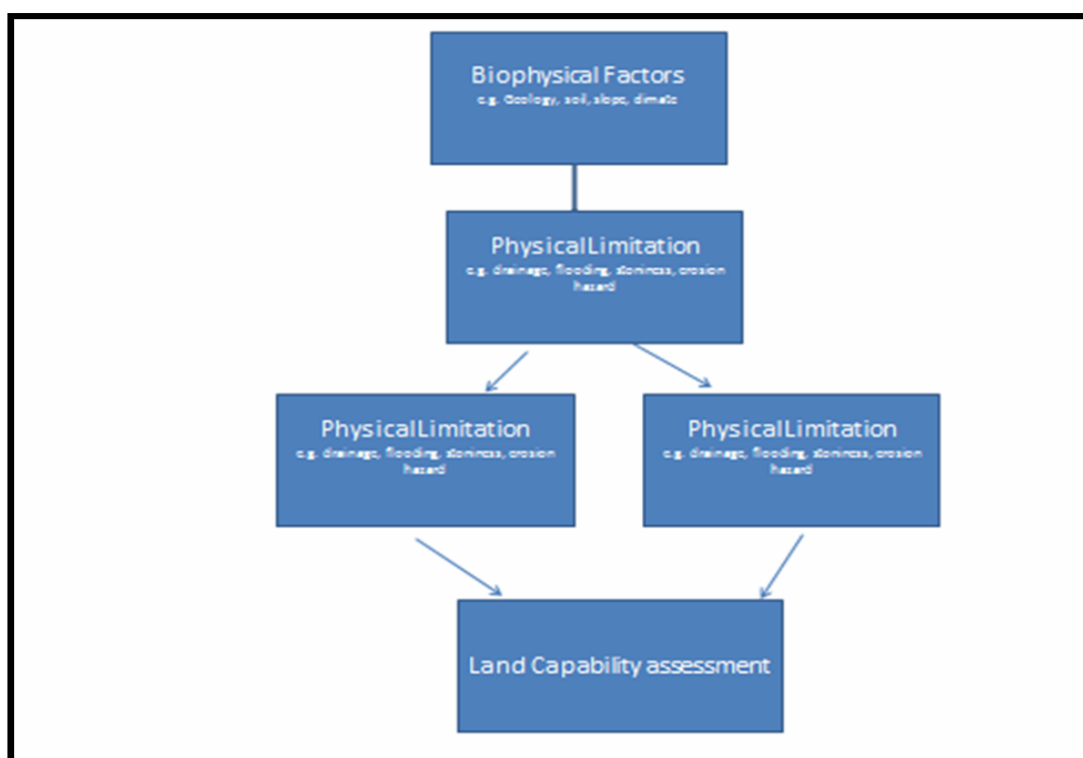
Biophysical Factors
e.g. Geology, soil, slope, climate

PhysicalLimitation
e.g. drainage, flooding, stoniness, erosion hazard

PhysicalLimitation
e.g. drainage, flooding, stoniness, erosion hazard

PhysicalLimitation
e.g. drainage, flooding, stoniness, erosion hazard

Land Capability assessment